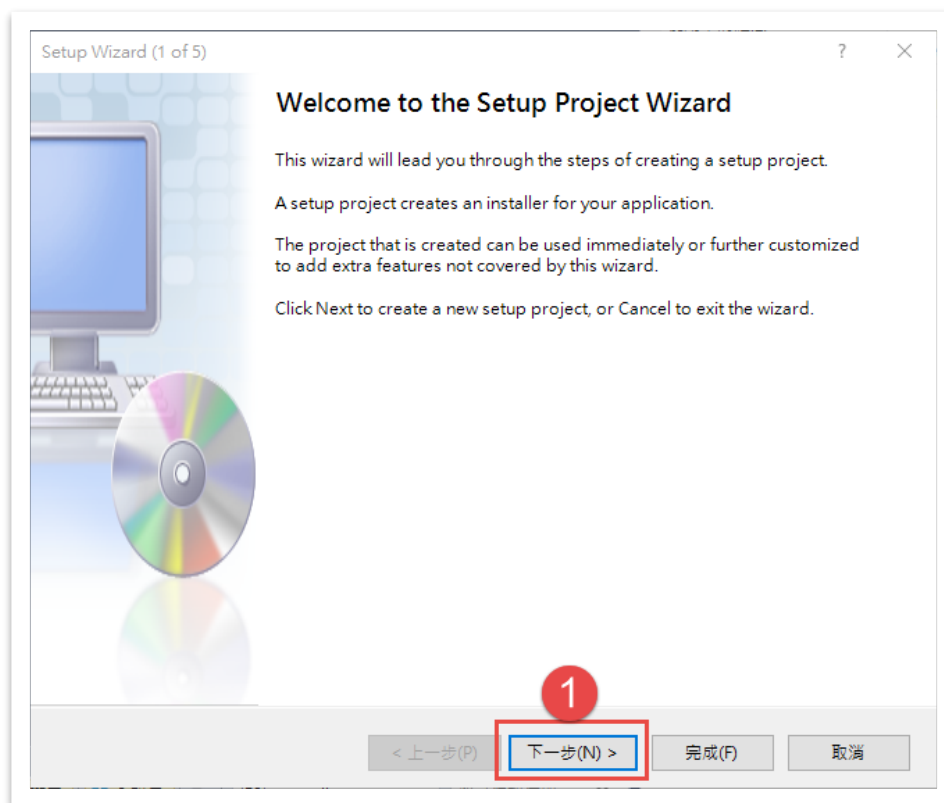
Setup Wizard (1 of 5)

?

Welcome to the Setup Project Wizard

This wizard will lead you through the steps of creating a setup project.

A setup project creates an installer for your application.

The project that is created can be used immediately or further customized to add extra features not covered by this wizard.

Click Next to create a new setup project, or Cancel to exit the wizard.

1

< 上一步(P)

下一步(N) >

完成(F)

取消